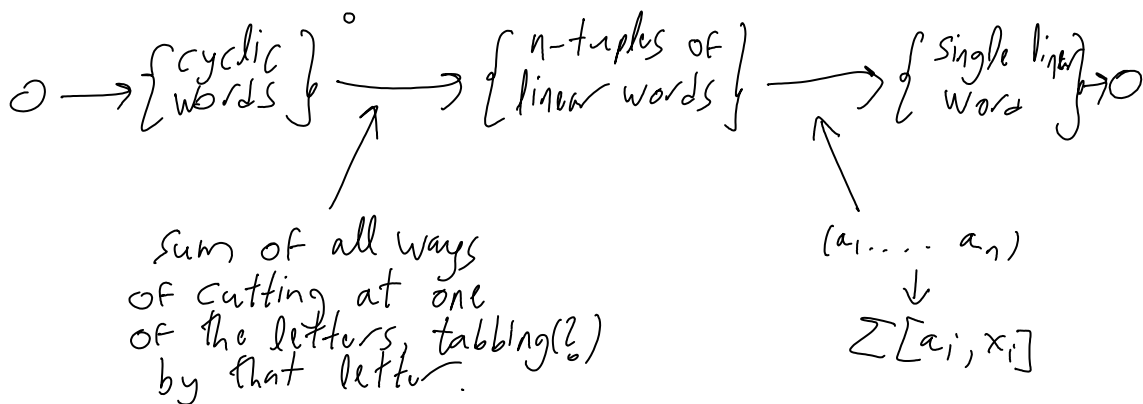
$0 \longrightarrow \left\{\begin{matrix}\text{cyclic}\\ \text{words}\end{matrix}\right\} \overset{\circ}{\longrightarrow} \left\{\begin{matrix}\text{n-tuples of}\\ \text{linear words}\end{matrix}\right\} \longrightarrow \left\{\begin{matrix}\text{Single linear}\\ \text{Word}\end{matrix}\right\} \to 0$

Sum of all ways of cutting at one of the letters, tabbing(?) by that letter.

$(a_1 \ldots a_n)$
$\downarrow$
$\sum [a_i, x_i]$